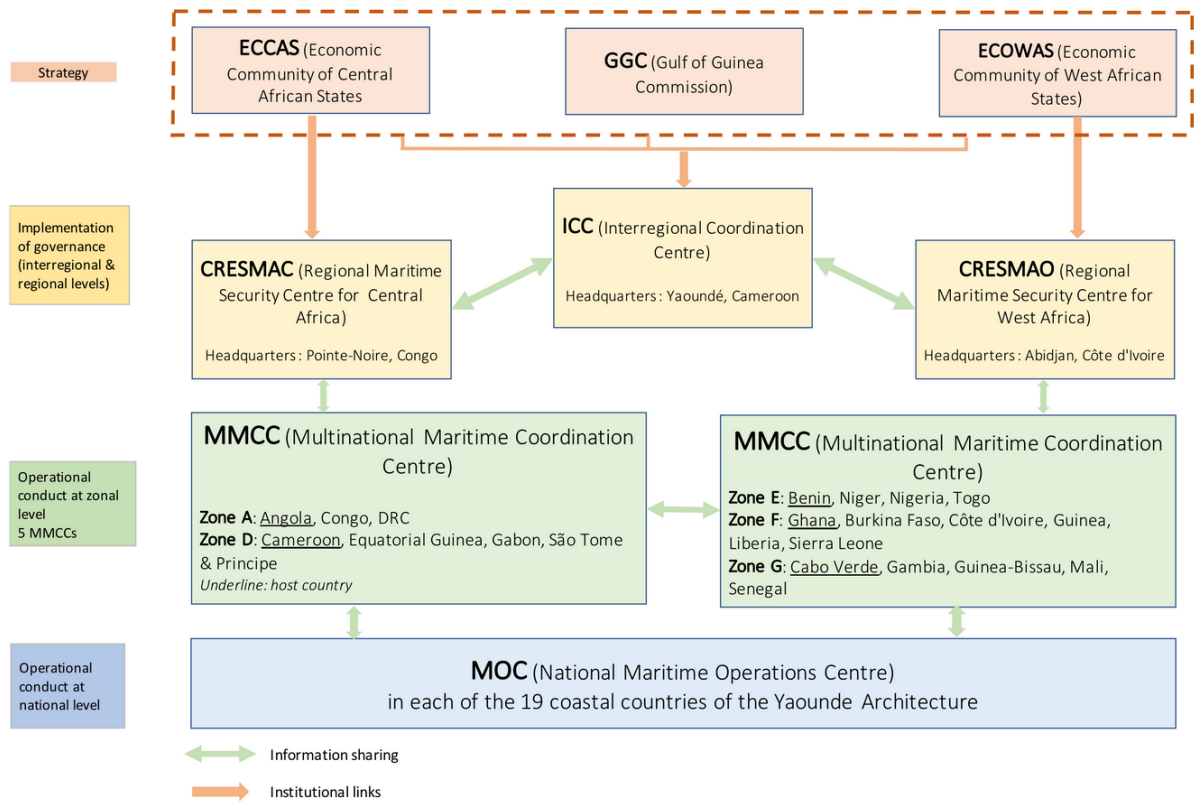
Strategy

ECCAS (Economic Community of Central African States)

GGC (Gulf of Guinea Commission)

ECOWAS (Economic Community of West African States)

Implementation of governance (interregional & regional levels)

ICC (Interregional Coordination Centre)

Headquarters : Yaoundé, Cameroon

CRESMAC (Regional Maritime Security Centre for Central Africa)

Headquarters : Pointe-Noire, Congo

CRESMAO (Regional Maritime Security Centre for West Africa)

Headquarters : Abidjan, Côte d'Ivoire

Operational conduct at zonal level
5 MMCCs

MMCC (Multinational Maritime Coordination Centre)

Zone A: Angola, Congo, DRC
Zone D: Cameroon, Equatorial Guinea, Gabon, São Tome & Principe
Underline: host country

MMCC (Multinational Maritime Coordination Centre)

Zone E: Benin, Niger, Nigeria, Togo
Zone F: Ghana, Burkina Faso, Côte d'Ivoire, Guinea, Liberia, Sierra Leone
Zone G: Cabo Verde, Gambia, Guinea-Bissau, Mali, Senegal

Operational conduct at national level

MOC (National Maritime Operations Centre)
in each of the 19 coastal countries of the Yaounde Architecture

Information sharing

Institutional links